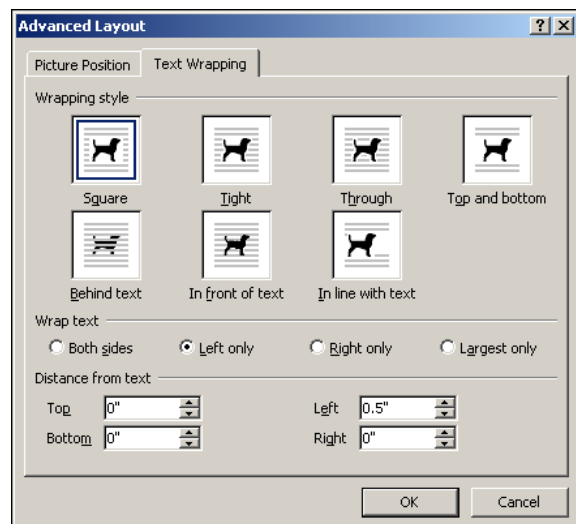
Advanced Layout

?
X

Picture Position
Text Wrapping

Wrapping style

Square
Tight
Through
Top and bottom

Behind text
In front of text
In line with text

Wrap text

Both sides
Left only
Right only
Largest only

Distance from text

Top 0"
Left 0.5"
Bottom 0"
Right 0"

OK
Cancel